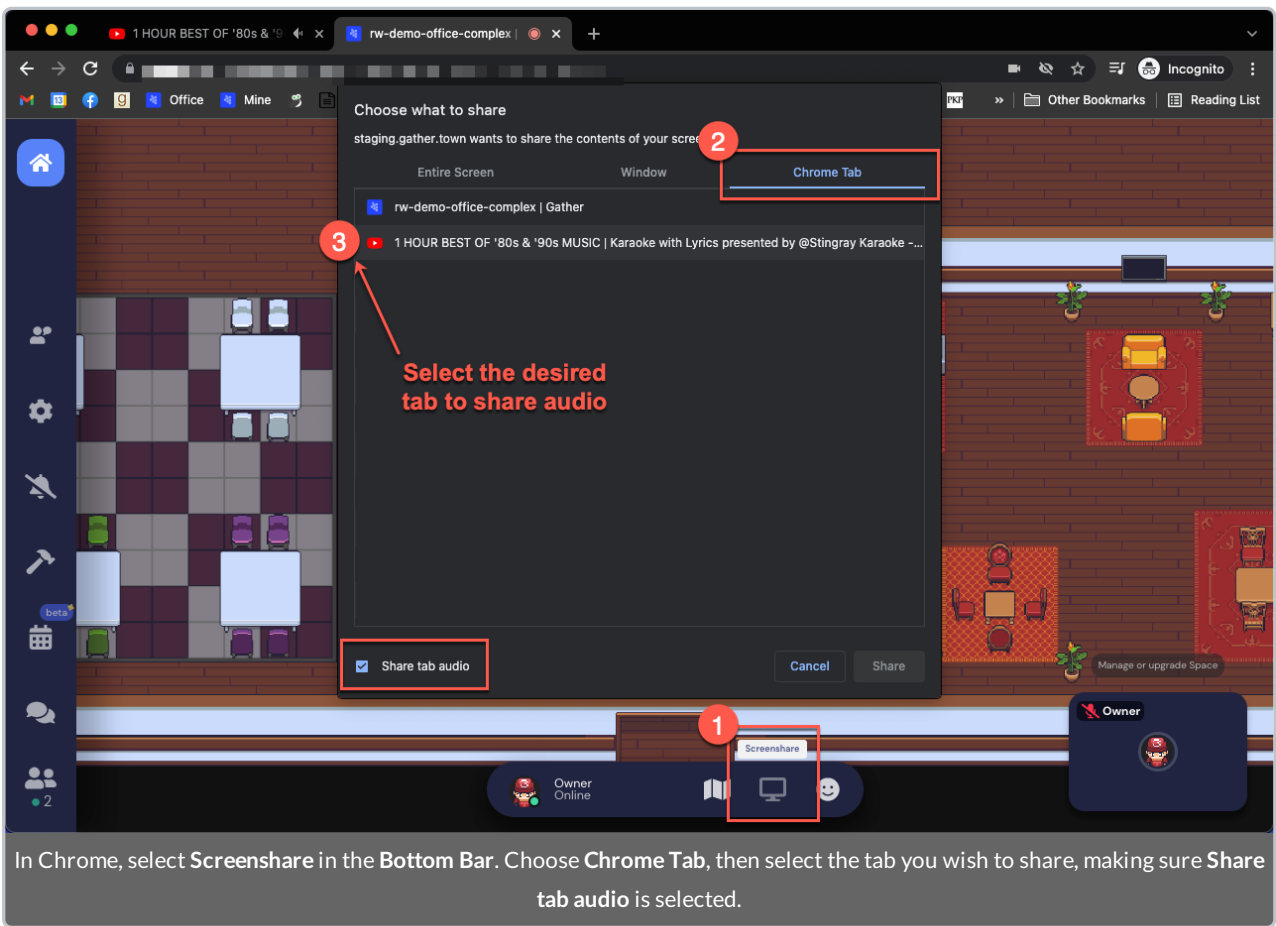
1 HOUR BEST OF '80s & '9
rw-demo-office-complex |
Incognito
Office
Mine
Other Bookmarks
Reading List

Choose what to share
staging.gather.town wants to share the contents of your scre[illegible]
2
Entire Screen
Window
Chrome Tab
rw-demo-office-complex | Gather
3
1 HOUR BEST OF '80s & '90s MUSIC | Karaoke with Lyrics presented by @Stingray Karaoke -...
Select the desired tab to share audio
Share tab audio
Cancel
Share

beta
2
Manage or upgrade Space
Owner
1
Screenshare
Owner
Online

In Chrome, select **Screenshare** in the **Bottom Bar**. Choose **Chrome Tab**, then select the tab you wish to share, making sure **Share tab audio** is selected.